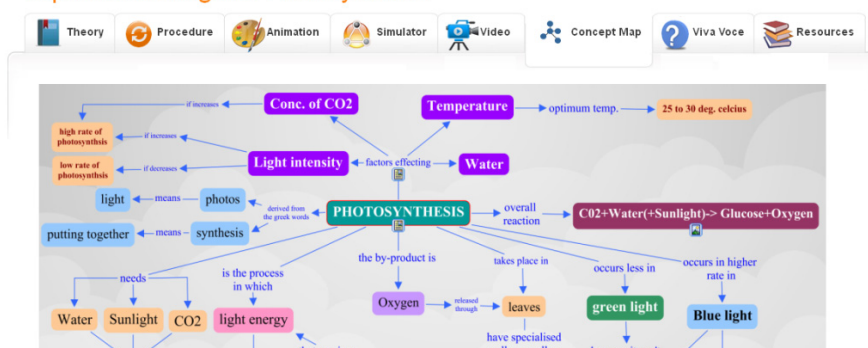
Theory | Procedure | Animation | Simulator | Video | Concept Map | Viva Voce | Resources

Conc. of CO2
if increases
Temperature
optimum temp.
25 to 30 deg. celcius
high rate of photosynthesis
if increases
Light intensity
factors effecting
Water
low rate of photosynthesis
if decreases
light
means
photos
derived from the greek words
PHOTOSYNTHESIS
overall reaction
C02+Water(+Sunlight)-> Glucose+Oxygen
putting together
means
synthesis
needs
is the process in which
the by-product is
takes place in
occurs less in
occurs in higher rate in
Water
Sunlight
CO2
light energy
Oxygen
released through
leaves
green light
Blue light
have specialised